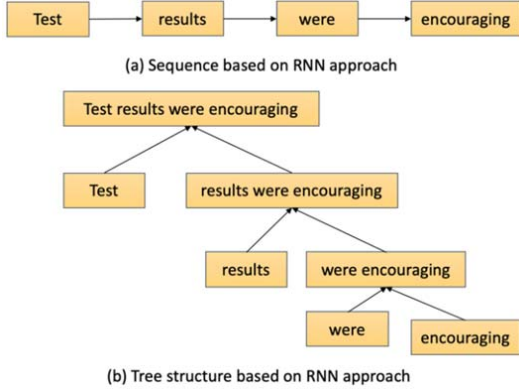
Test

results

were

encouraging

(a) Sequence based on RNN approach

Test results were encouraging

Test

results were encouraging

results

were encouraging

were

encouraging

(b) Tree structure based on RNN approach